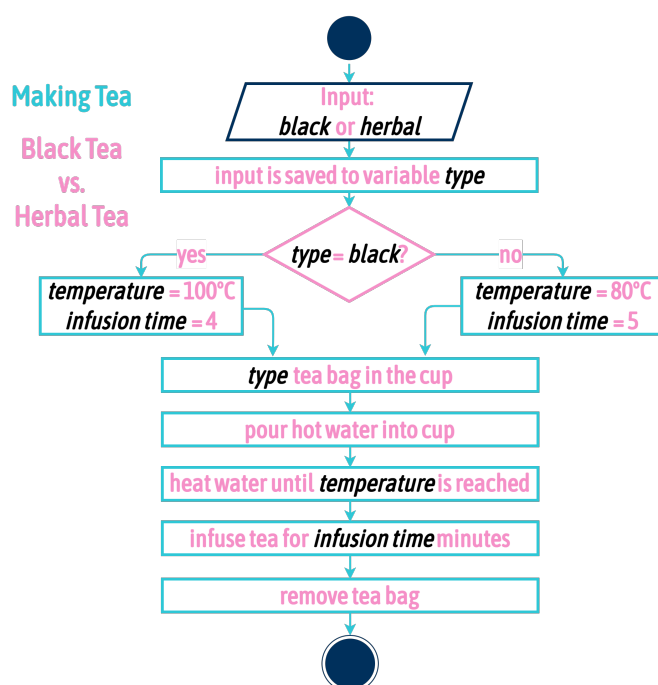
Making Tea

Black Tea vs. Herbal Tea

Input:
black or herbal

input is saved to variable type

type = black?

yes

no

temperature = 100°C
infusion time = 4

temperature = 80°C
infusion time = 5

type tea bag in the cup

pour hot water into cup

heat water until temperature is reached

infuse tea for infusion time minutes

remove tea bag